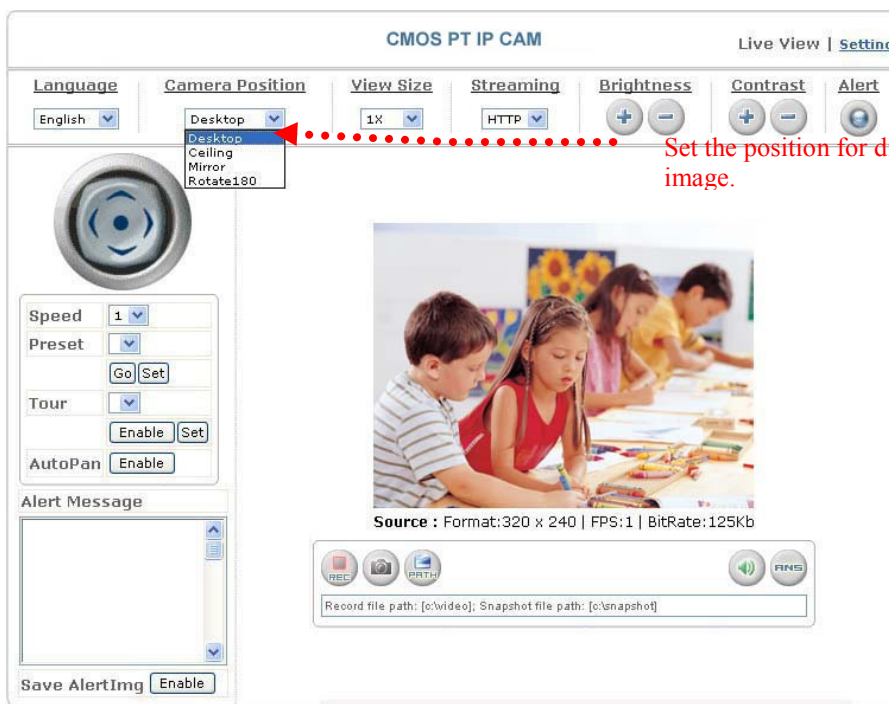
CMOS PT IP CAM

Live View | Settin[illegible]

Language
English

Camera Position
Desktop
Desktop
Ceiling
Mirror
Rotate180

View Size
1X

Streaming
HTTP

Brightness

Contrast

Alert

Set the position for d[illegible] image.

Speed 1
Preset
Go Set
Tour
Enable Set
AutoPan Enable

Alert Message

Save AlertImg Enable

Source : Format:320 x 240 | FPS:1 | BitRate:125Kb

REC PATH ANS

Record file path: [c:\video]; Snapshot file path: [c:\snapshot]